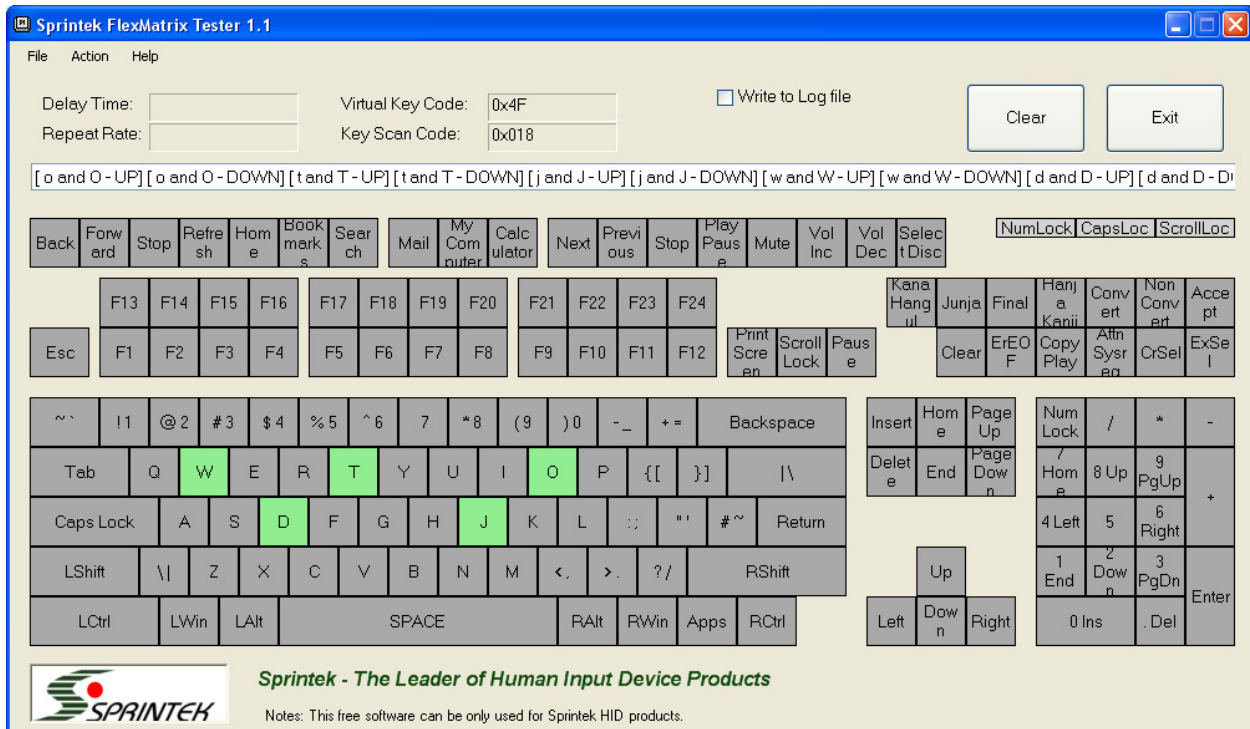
Sprintek FlexMatrix Tester 1.1

File Action Help

Delay Time:
Repeat Rate:

Virtual Key Code: 0x4F
Key Scan Code: 0x018

Write to Log file

Clear
Exit

[ o and O - UP] [ o and O - DOWN] [ t and T - UP] [ t and T - DOWN] [ j and J - UP] [ j and J - DOWN] [ w and W - UP] [ w and W - DOWN] [ d and D - UP] [ d and D - D

Back Forward Stop Refresh Home Bookmarks Search Mail My Computer Calculator Next Previous Stop Play Pause Mute Vol Inc Vol Dec Select Disc

NumLock CapsLoc ScrollLoc

F13 F14 F15 F16 F17 F18 F19 F20 F21 F22 F23 F24

Kana Hangul Junja Final Hanja Kanji Convert Non Convert Accept

Esc F1 F2 F3 F4 F5 F6 F7 F8 F9 F10 F11 F12 Print Screen Scroll Lock Pause

Clear ErEOF Copy Play Attn Sysreq CrSel ExSel

~ ` !1 @2 #3 $4 %5 ^6 7 *8 (9 )0 -_ += Backspace

Insert Home Page Up

Num Lock / * -

Tab Q W E R T Y U I O P {[ }] |\

Delete End Page Down

7 Home 8 Up 9 PgUp +

Caps Lock A S D F G H J K L :; "' #~ Return

4 Left 5 6 Right

LShift \| Z X C V B N M <, >. ?/ RShift

Up

1 End 2 Down 3 PgDn Enter

LCtrl LWin LAlt SPACE RAlt RWin Apps RCtrl

Left Down Right

0 Ins . Del

SPRINTEK

Sprintek - The Leader of Human Input Device Products

Notes: This free software can be only used for Sprintek HID products.